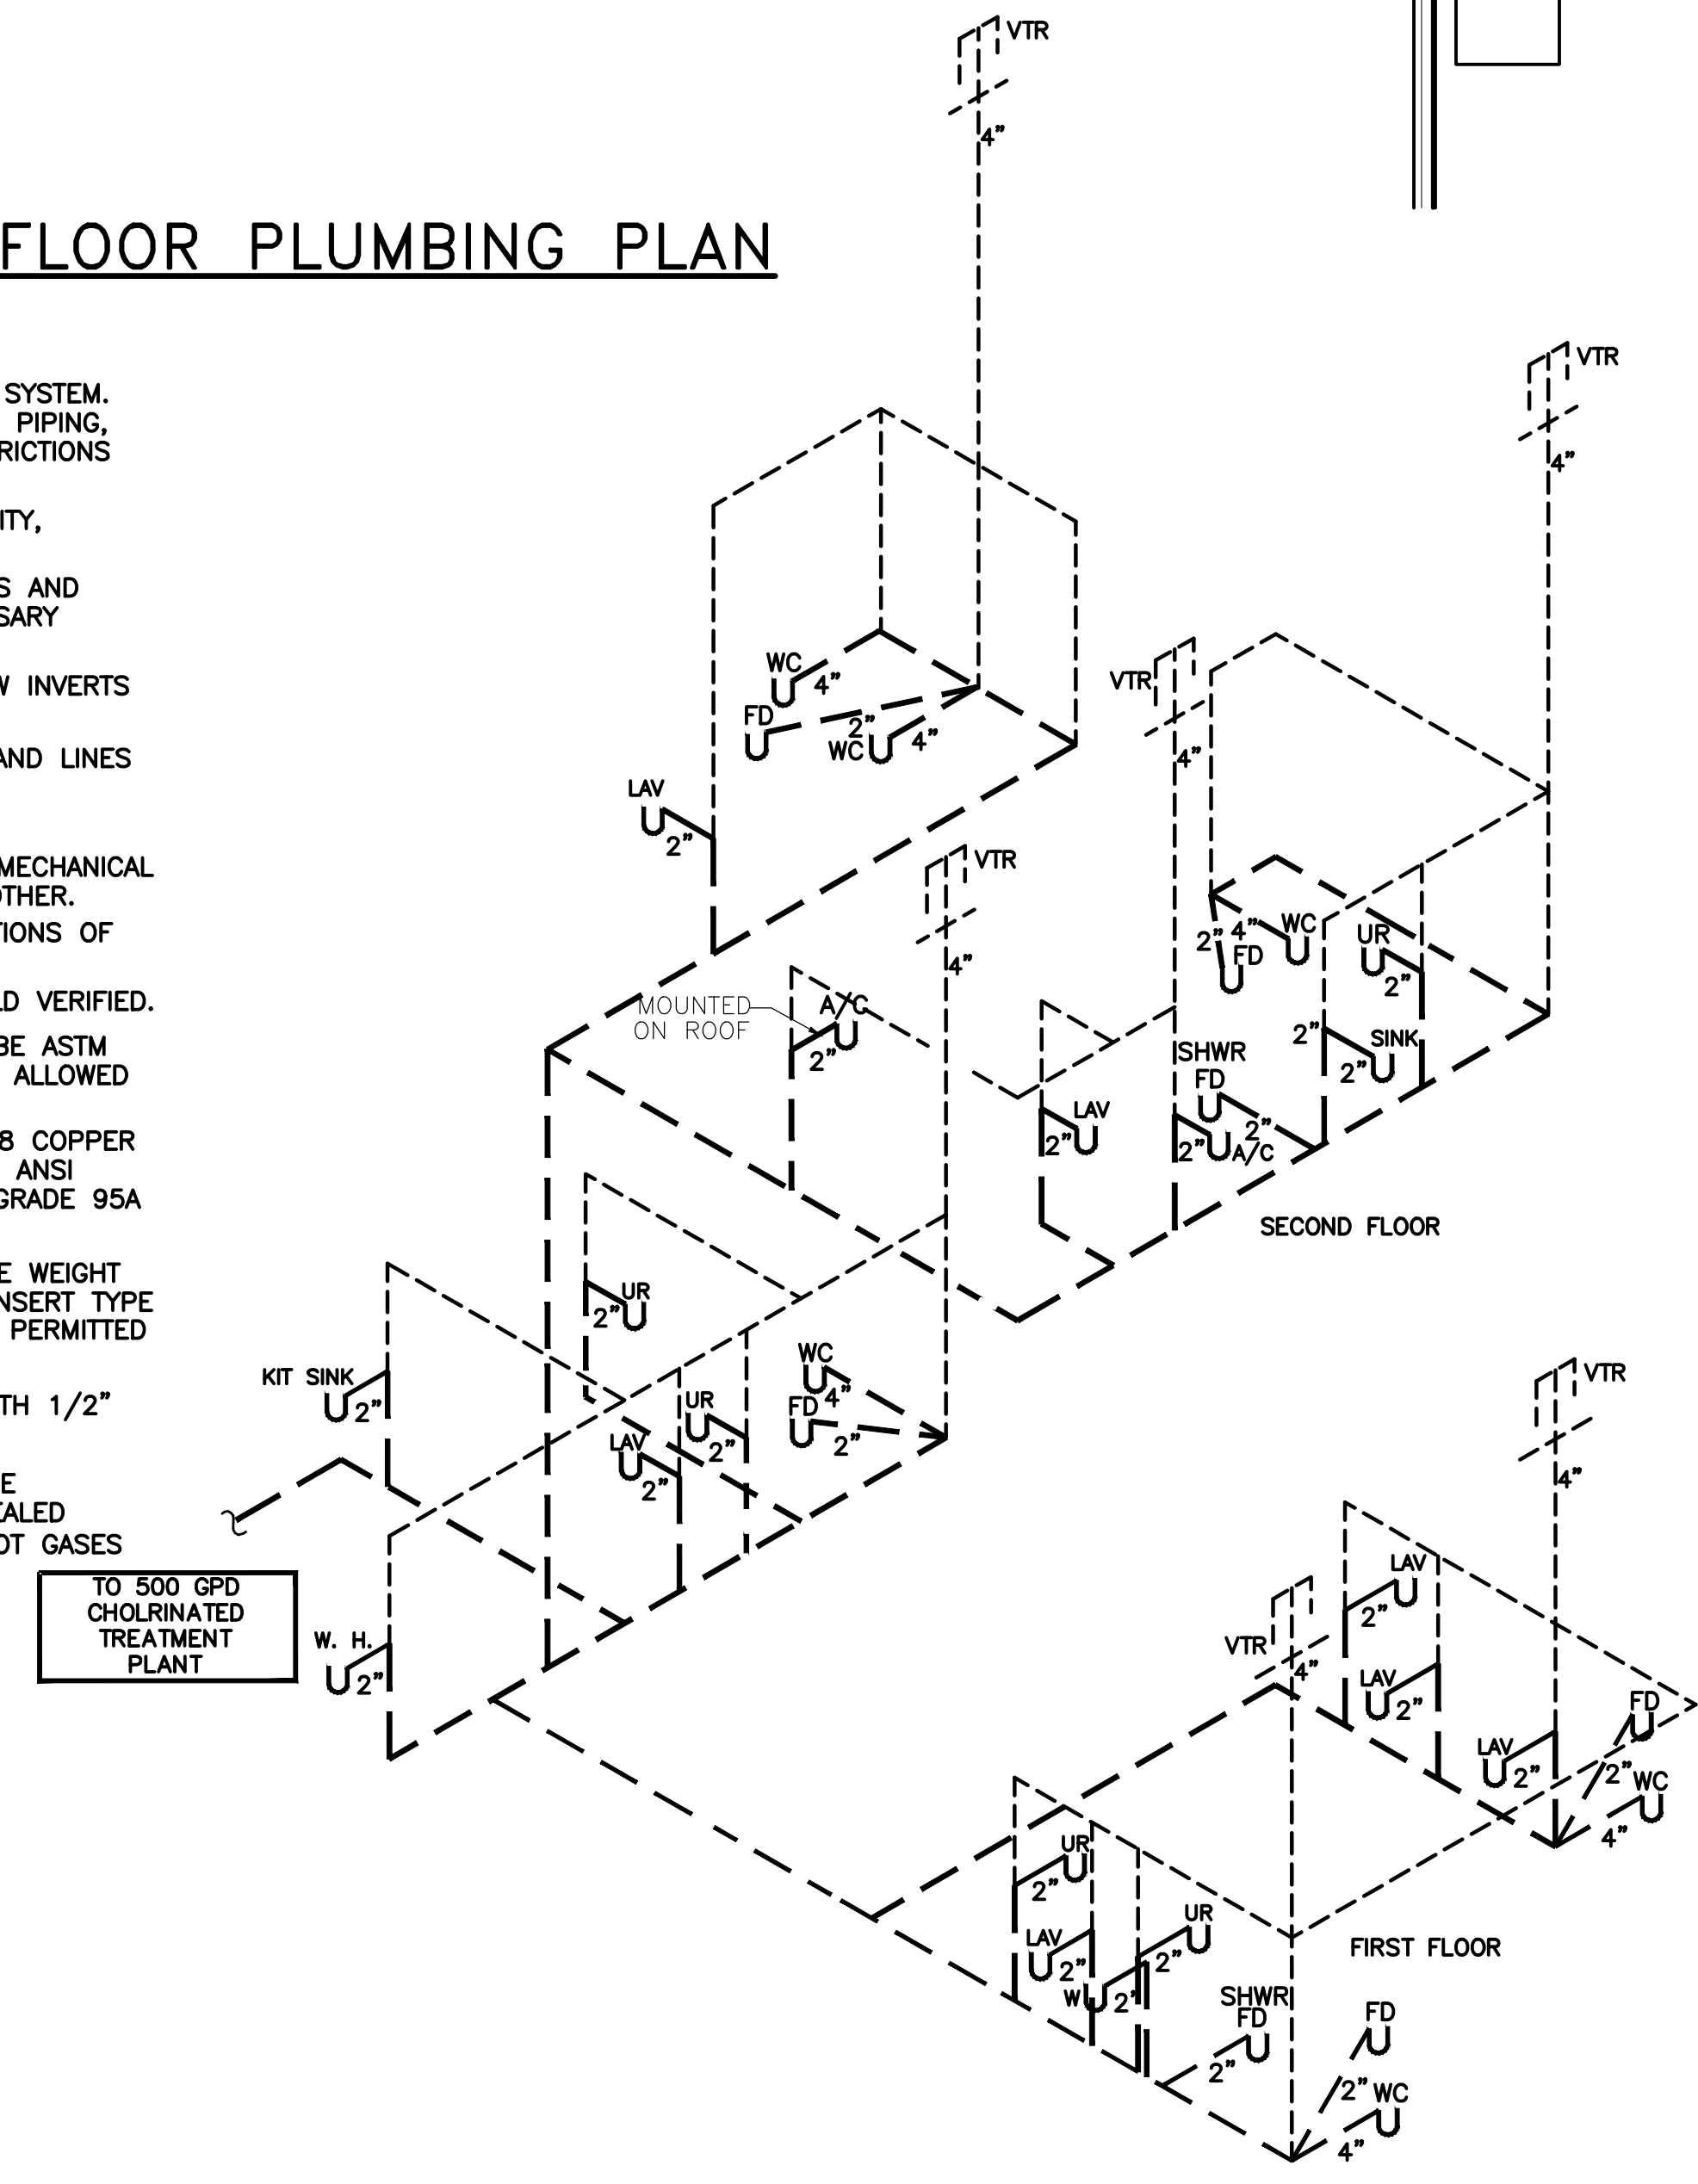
FLOOR PLUMBING PLAN

SYSTEM.
PIPING,
RICTIONS

ITY,

S AND
SARY

V INVERTS

AND LINES

MECHANICAL
OTHER.

TIONS OF

LD VERIFIED.

BE ASTM
ALLOWED

8 COPPER
ANSI
GRADE 95A

E WEIGHT
NSERT TYPE
PERMITTED

TH 1/2"

E
EALED
OT GASES

TO 500 GPD
CHOLRINATED
TREATMENT
PLANT

VTR
4"
VTR
4"
WC
4"
FD
2"
WC
4"
LAV
2"
VTR
4"
VTR
4"
MOUNTED
ON ROOF
A/C
2"
2"
4"
FD
WC
UR
2"
2"
SINK
2"
SHWR
FD
LAV
2"
2"
2"
A/C
SECOND FLOOR
UR
2"
KIT SINK
2"
UR
2"
WC
FD
4"
2"
LAV
2"
W. H.
2"
VTR
4"
LAV
2"
VTR
4"
LAV
2"
LAV
2"
FD
2"
WC
4"
UR
2"
LAV
2"
UR
2"
W
2"
FIRST FLOOR
SHWR
FD
2"
FD
2"
WC
4"